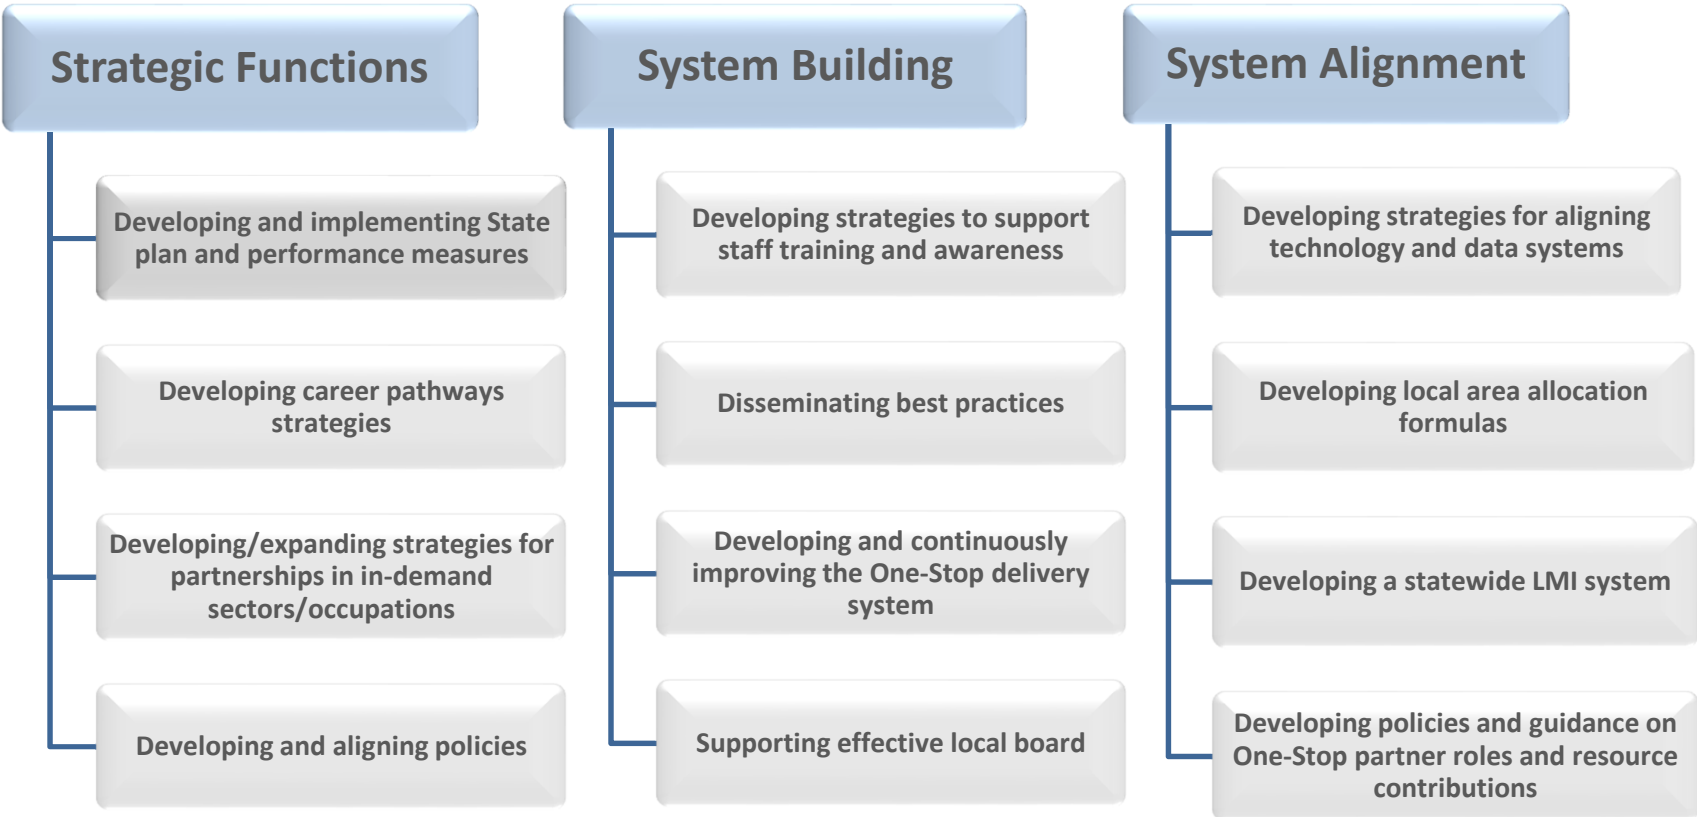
Strategic Functions

Developing and implementing State plan and performance measures

Developing career pathways strategies

Developing/expanding strategies for partnerships in in-demand sectors/occupations

Developing and aligning policies

System Building

Developing strategies to support staff training and awareness

Disseminating best practices

Developing and continuously improving the One-Stop delivery system

Supporting effective local board

System Alignment

Developing strategies for aligning technology and data systems

Developing local area allocation formulas

Developing a statewide LMI system

Developing policies and guidance on One-Stop partner roles and resource contributions